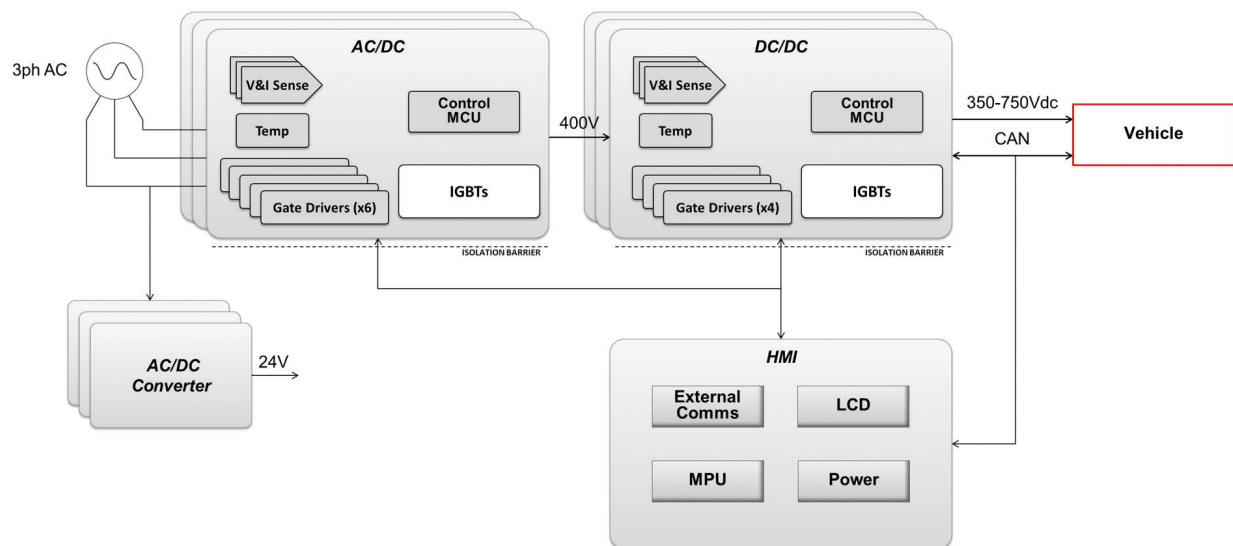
3ph AC

AC/DC

V&I Sense

Temp

Control MCU

Gate Drivers (x6)

IGBTs

ISOLATION BARRIER

400V

DC/DC

V&I Sense

Temp

Control MCU

Gate Drivers (x4)

IGBTs

ISOLATION BARRIER

350-750Vdc

CAN

Vehicle

AC/DC Converter

24V

HMI

External Comms

LCD

MPU

Power